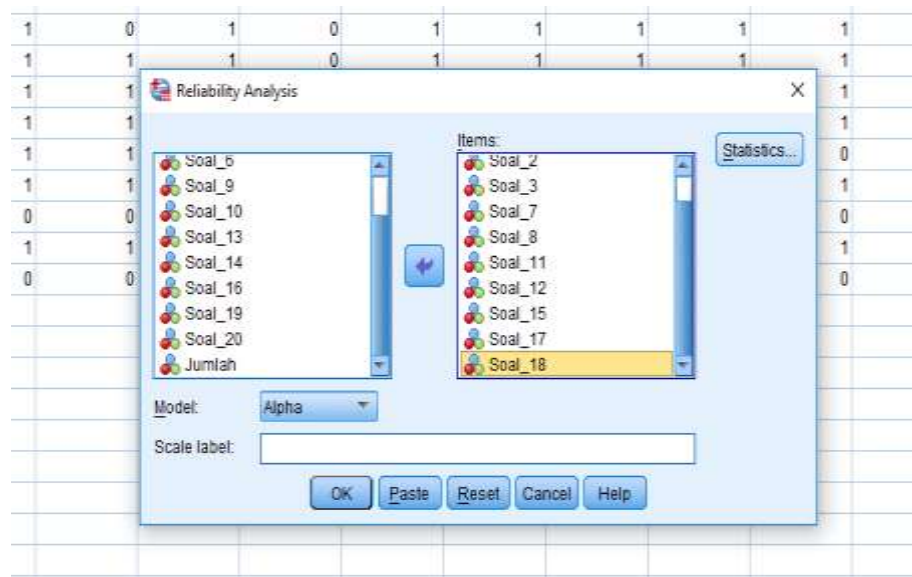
| 1 | 0 | 1 | 0 | 1 | 1 | 1 | 1 | 1 |
|---|---|---|---|---|---|---|---|---|
| 1 | 1 | 1 | 0 | 1 | 1 | 1 | 1 | 1 |
| 1 | 1 | | | | | | | 1 |
| 1 | 1 | | | | | | | 1 |
| 1 | 1 | | | | | | | 0 |
| 1 | 1 | | | | | | | 1 |
| 0 | 0 | | | | | | | 0 |
| 1 | 1 | | | | | | | 1 |
| 0 | 0 | | | | | | | 0 |

Reliability Analysis

Soal_6
Soal_9
Soal_10
Soal_13
Soal_14
Soal_16
Soal_19
Soal_20
Jumlah

Items:
Soal_2
Soal_3
Soal_7
Soal_8
Soal_11
Soal_12
Soal_15
Soal_17
Soal_18

Statistics...

Model: Alpha

Scale label:

OK Paste Reset Cancel Help